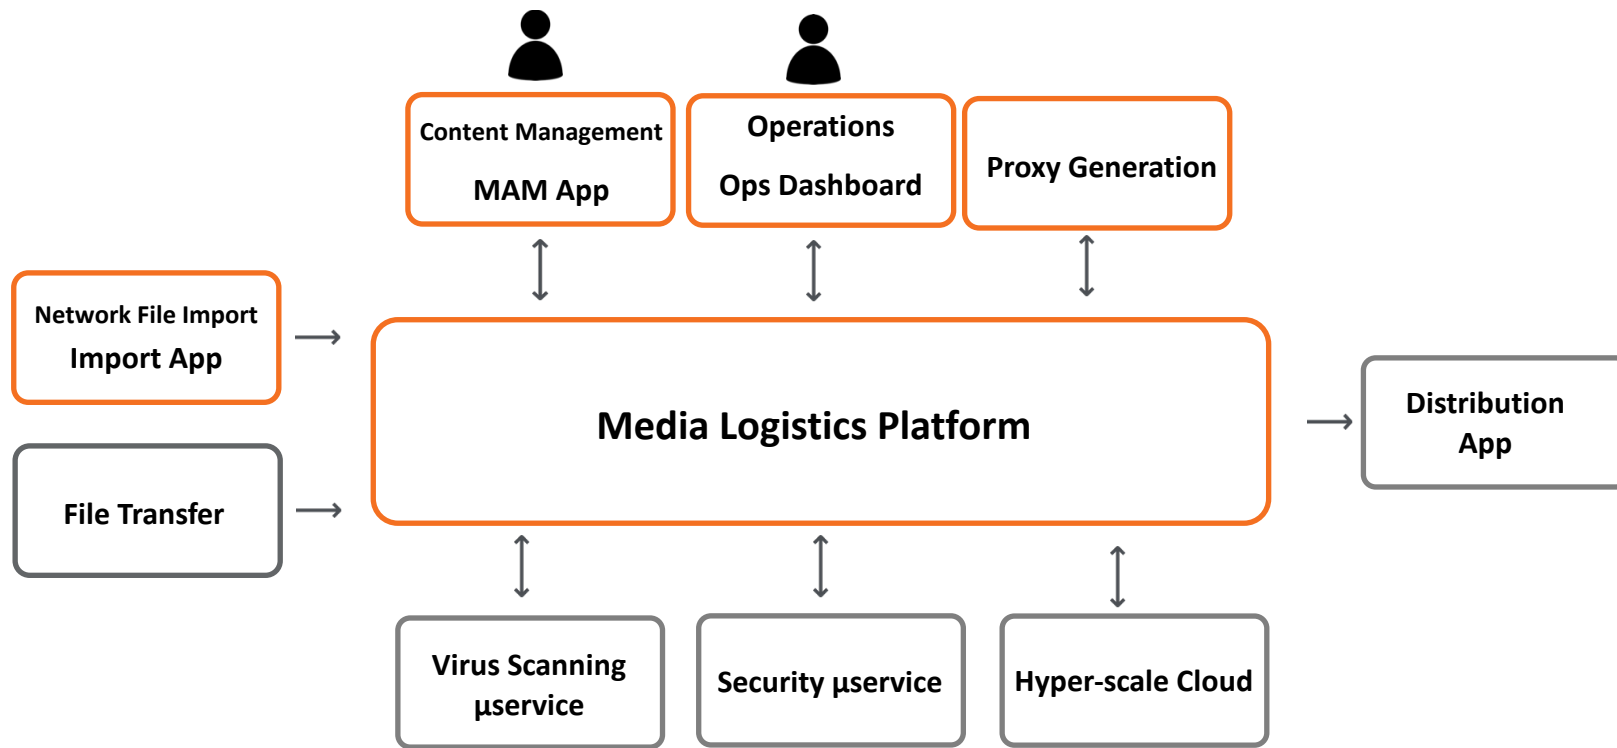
Content Management
MAM App

Operations
Ops Dashboard

Proxy Generation

Network File Import
Import App

File Transfer

Media Logistics Platform

Distribution
App

Virus Scanning
µservice

Security µservice

Hyper-scale Cloud